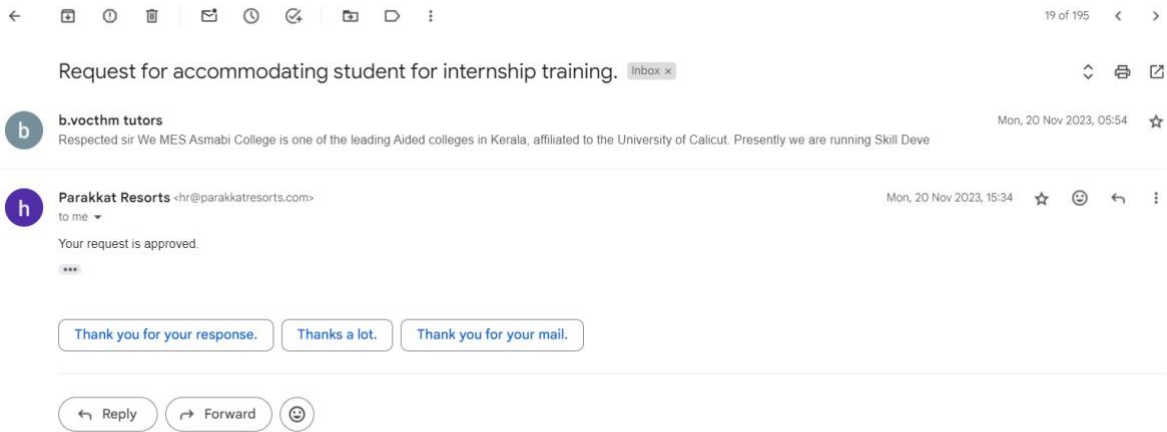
19 of 195

Request for accommodating student for internship training. Inbox ×

b
b.vocthm tutors
Respected sir We MES Asmabi College is one of the leading Aided colleges in Kerala, affiliated to the University of Calicut. Presently we are running Skill Deve
Mon, 20 Nov 2023, 05:54

h
Parakkat Resorts <hr@parakkatresorts.com>
to me
Mon, 20 Nov 2023, 15:34

Your request is approved.

•••

Thank you for your response.
Thanks a lot.
Thank you for your mail.

Reply
Forward